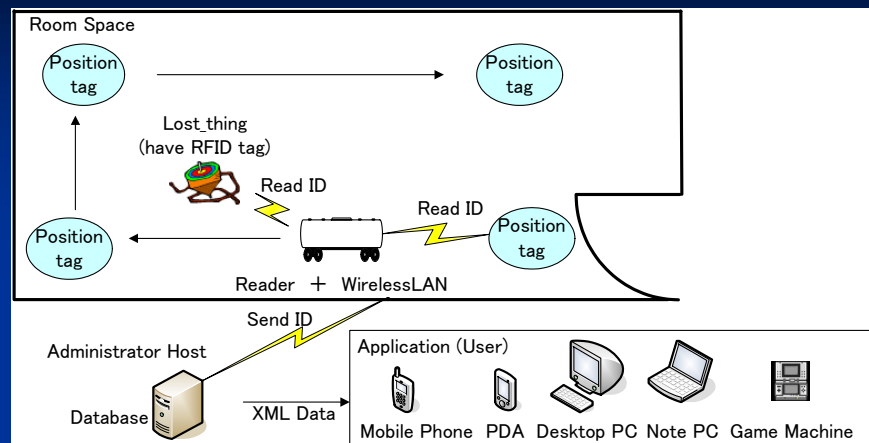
Room Space

Position tag

Position tag

Lost_thing (have RFID tag)

Read ID

Read ID

Position tag

Position tag

Reader ＋ WirelessLAN

Send ID

Administrator Host

Database

XML Data

Application (User)

Mobile Phone PDA Desktop PC Note PC Game Machine